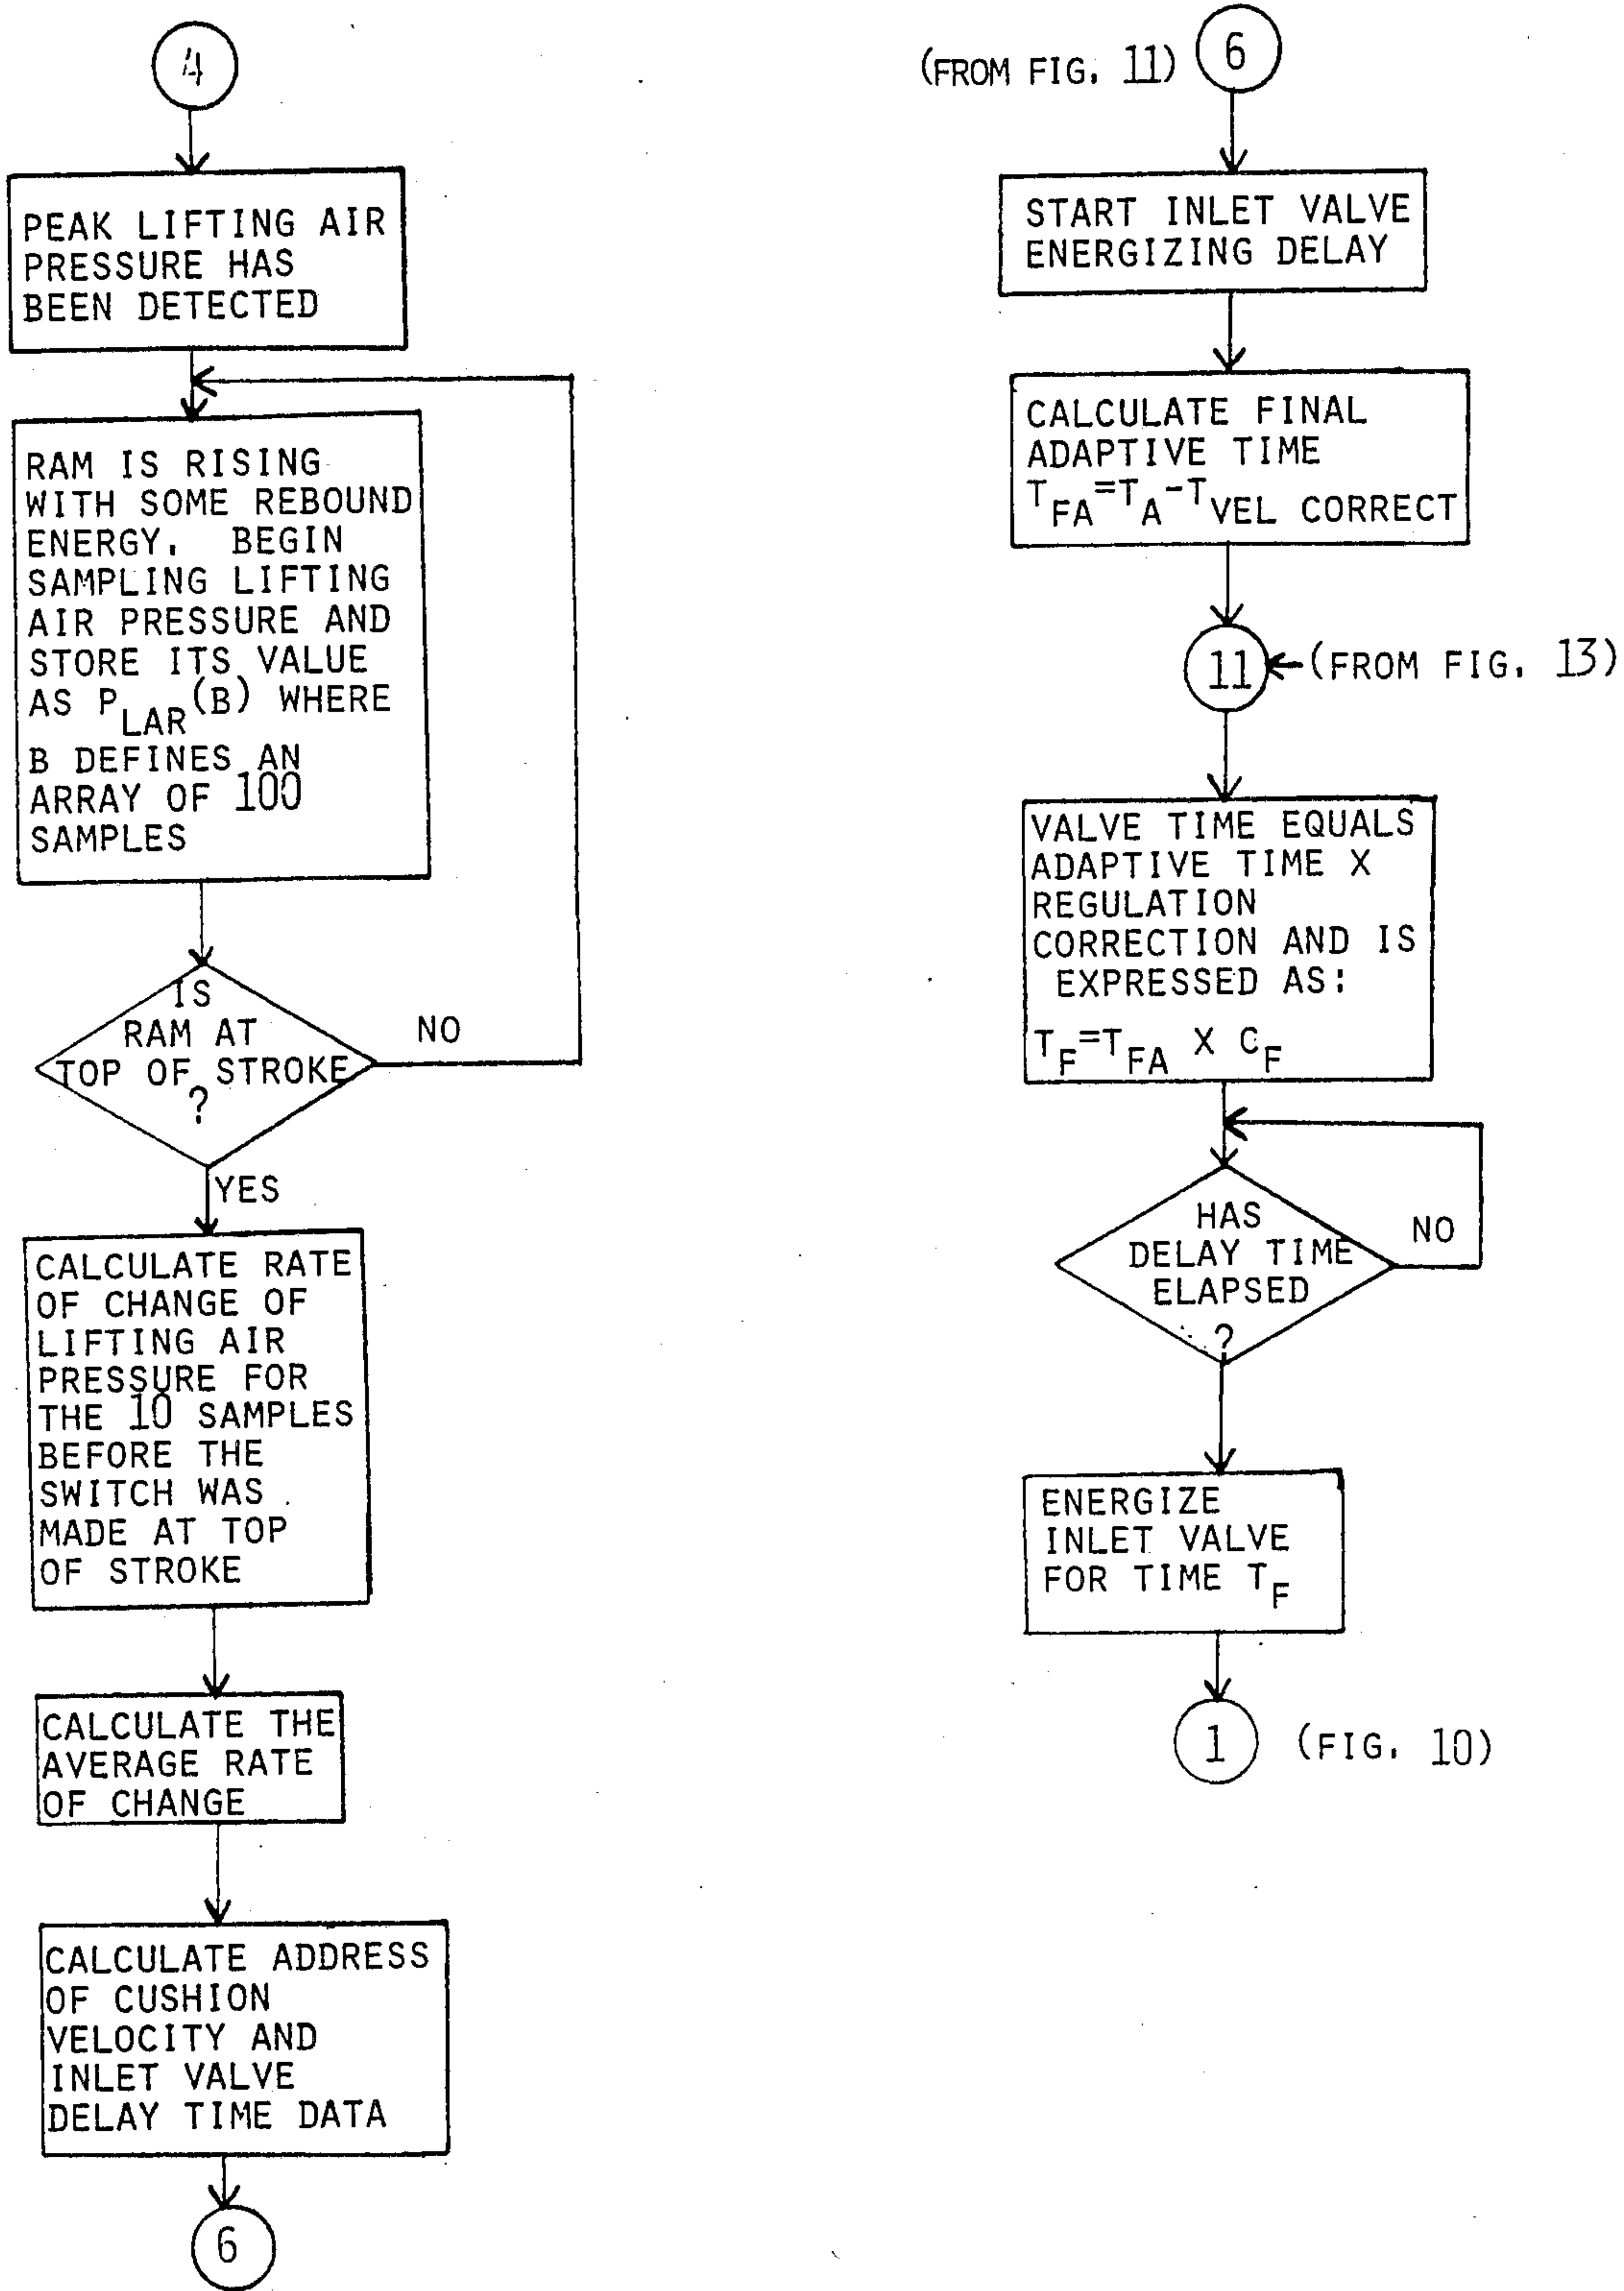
4

PEAK LIFTING AIR PRESSURE HAS BEEN DETECTED

RAM IS RISING WITH SOME REBOUND ENERGY. BEGIN SAMPLING LIFTING AIR PRESSURE AND STORE ITS VALUE AS $P_{LAR}(B)$ WHERE B DEFINES AN ARRAY OF 100 SAMPLES

IS RAM AT TOP OF STROKE ?

NO

YES

CALCULATE RATE OF CHANGE OF LIFTING AIR PRESSURE FOR THE 10 SAMPLES BEFORE THE SWITCH WAS MADE AT TOP OF STROKE

CALCULATE THE AVERAGE RATE OF CHANGE

CALCULATE ADDRESS OF CUSHION VELOCITY AND INLET VALVE DELAY TIME DATA

6

(FROM FIG. 11) 6

START INLET VALVE ENERGIZING DELAY

CALCULATE FINAL ADAPTIVE TIME $T_{FA}=T_A-T_{VEL\ CORRECT}$

11 (FROM FIG. 13)

VALVE TIME EQUALS ADAPTIVE TIME X REGULATION CORRECTION AND IS EXPRESSED AS:

$T_F=T_{FA}$ X $C_F$

HAS DELAY TIME ELAPSED ?

NO

ENERGIZE INLET VALVE FOR TIME $T_F$

1 (FIG. 10)